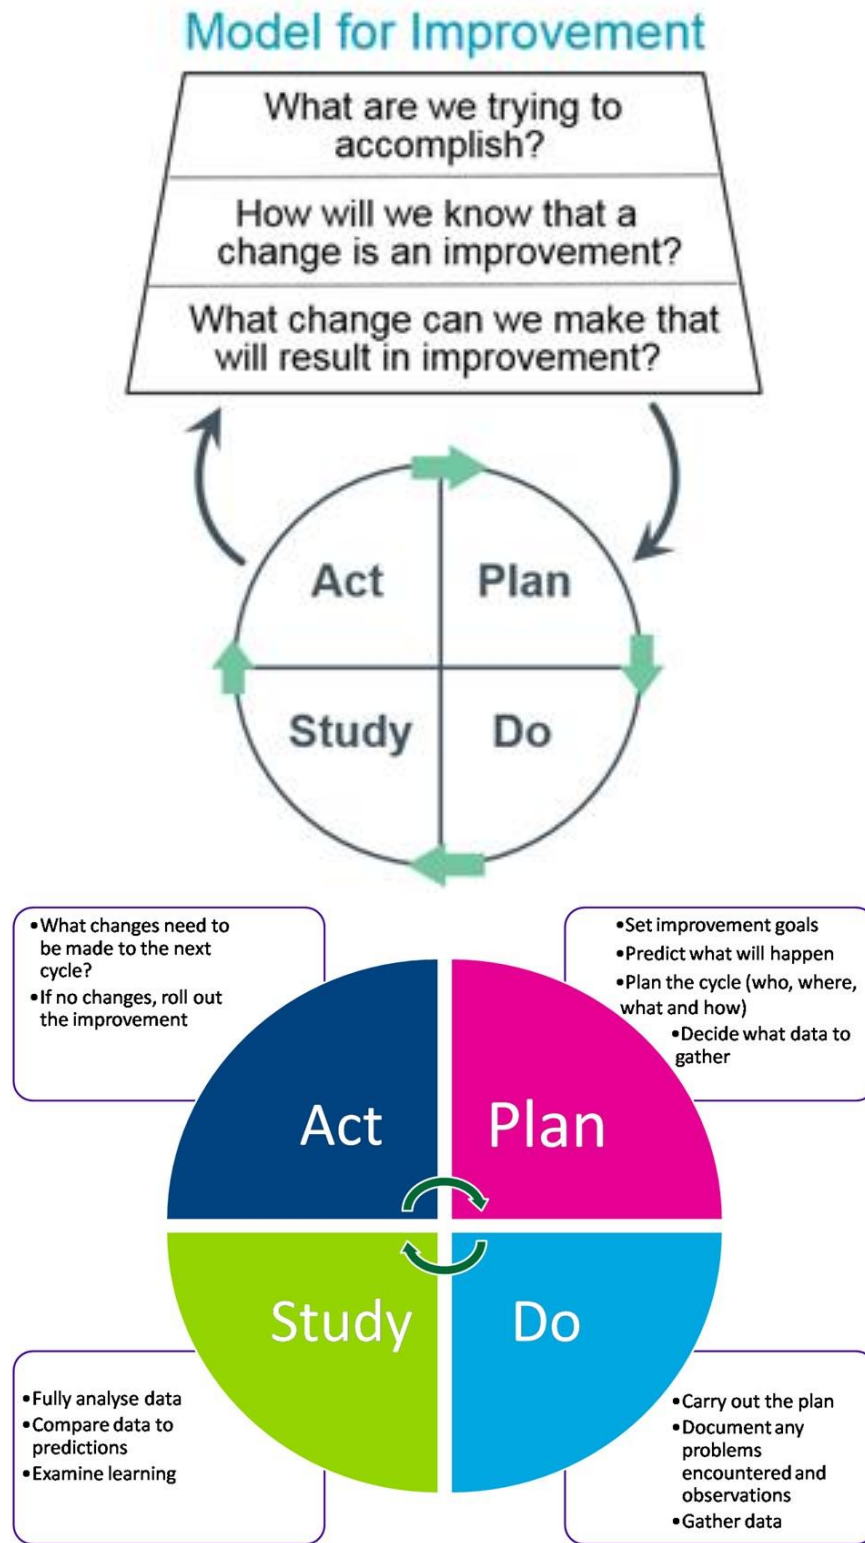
Model for Improvement

What are we trying to accomplish?

How will we know that a change is an improvement?

What change can we make that will result in improvement?

Act
Plan
Study
Do

• What changes need to be made to the next cycle?
• If no changes, roll out the improvement

• Set improvement goals
• Predict what will happen
• Plan the cycle (who, where, what and how)
• Decide what data to gather

Act
Plan
Study
Do

• Fully analyse data
• Compare data to predictions
• Examine learning

• Carry out the plan
• Document any problems encountered and observations
• Gather data